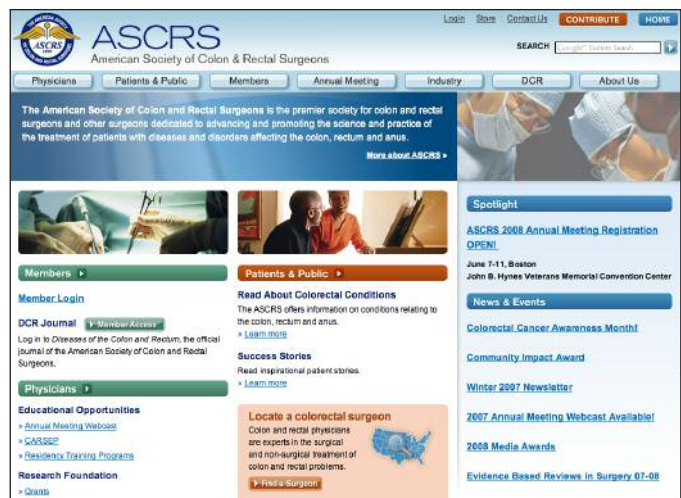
ASCRS

ASCRS
American Society of Colon & Rectal Surgeons

Login Store Contact Us CONTRIBUTE HOME

SEARCH Google™ Custom Search

Physicians | Patients & Public | Members | Annual Meeting | Industry | DCR | About Us

The American Society of Colon and Rectal Surgeons is the premier society for colon and rectal surgeons and other surgeons dedicated to advancing and promoting the science and practice of the treatment of patients with diseases and disorders affecting the colon, rectum and anus.

More about ASCRS »

Members

Member Login

DCR Journal Member Access

Log in to Diseases of the Colon and Rectum, the official journal of the American Society of Colon and Rectal Surgeons.

Physicians

Educational Opportunities
» Annual Meeting Webcast
» CARSEP
» Residency Training Programs

Research Foundation
» Grants

Patients & Public

Read About Colorectal Conditions
The ASCRS offers information on conditions relating to the colon, rectum and anus.
» Learn more

Success Stories
Read inspirational patient stories.
» Learn more

Locate a colorectal surgeon
Colon and rectal physicians are experts in the surgical and non-surgical treatment of colon and rectal problems.
» Find a Surgeon

Spotlight

ASCRS 2008 Annual Meeting Registration OPEN!

June 7-11, Boston
John B. Hynes Veterans Memorial Convention Center

News & Events

Colorectal Cancer Awareness Month!

Community Impact Award

Winter 2007 Newsletter

2007 Annual Meeting Webcast Available!

2008 Media Awards

Evidence Based Reviews in Surgery 07-08